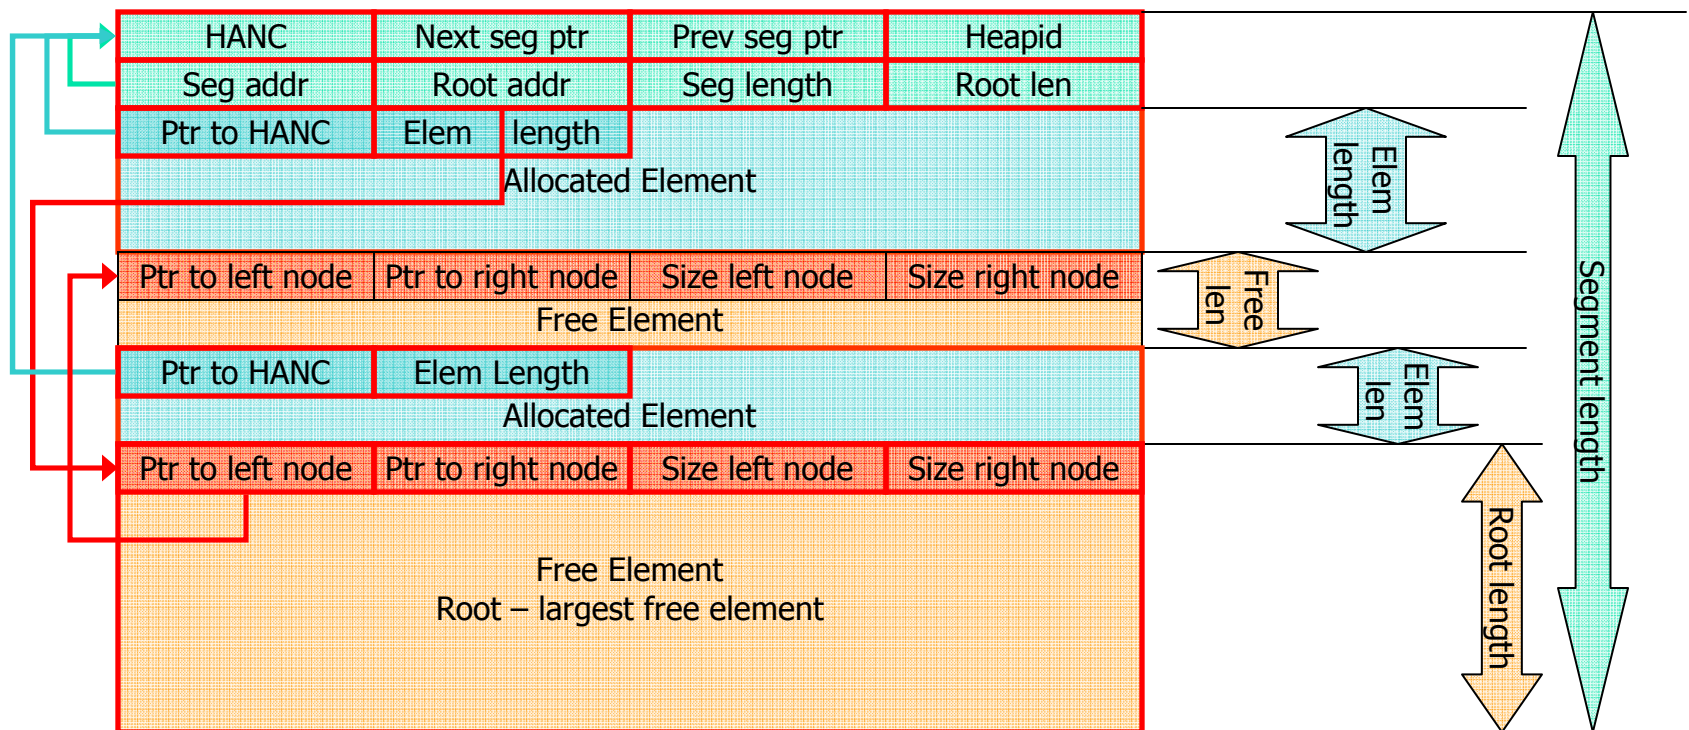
| HANC | Next seg ptr | Prev seg ptr | Heapid |
|---|---|---|---|
| Seg addr | Root addr | Seg length | Root len |

Ptr to HANC | Elem | length

Allocated Element

Elem length

Ptr to left node | Ptr to right node | Size left node | Size right node

Free Element

Free len

Ptr to HANC | Elem Length

Allocated Element

Elem len

Ptr to left node | Ptr to right node | Size left node | Size right node

Free Element
Root – largest free element

Root length

Segment length